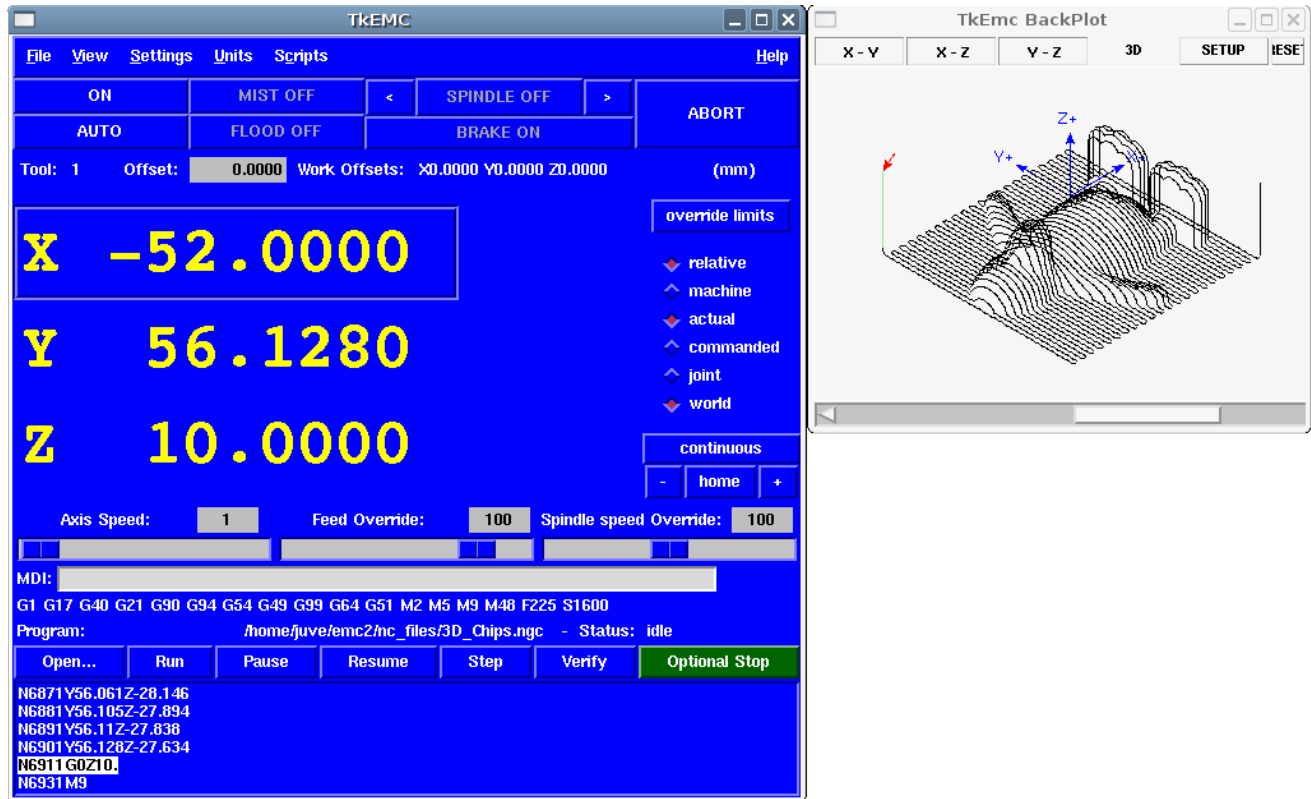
TkEMC

File View Settings Units Scripts Help

ON
MIST OFF
<
SPINDLE OFF
>
ABORT
AUTO
FLOOD OFF
BRAKE ON

Tool: 1 Offset: 0.0000 Work Offsets: X0.0000 Y0.0000 Z0.0000 (mm)

X -52.0000
Y 56.1280
Z 10.0000

override limits
relative
machine
actual
commanded
joint
world

continuous
- home +

Axis Speed: 1 Feed Override: 100 Spindle speed Override: 100

MDI:

G1 G17 G40 G21 G90 G94 G54 G49 G99 G64 G51 M2 M5 M9 M48 F225 S1600

Program: /home/juve/emc2/nc_files/3D_Chips.ngc - Status: idle

Open... Run Pause Resume Step Verify Optional Stop

N6871Y56.061Z-28.146
N6881Y56.105Z-27.894
N6891Y56.11Z-27.838
N6901Y56.128Z-27.634
N6911G0Z10.
N6931M9

TkEmc BackPlot

X - Y X - Z Y - Z 3D SETUP RESE

Z+
Y+
X+